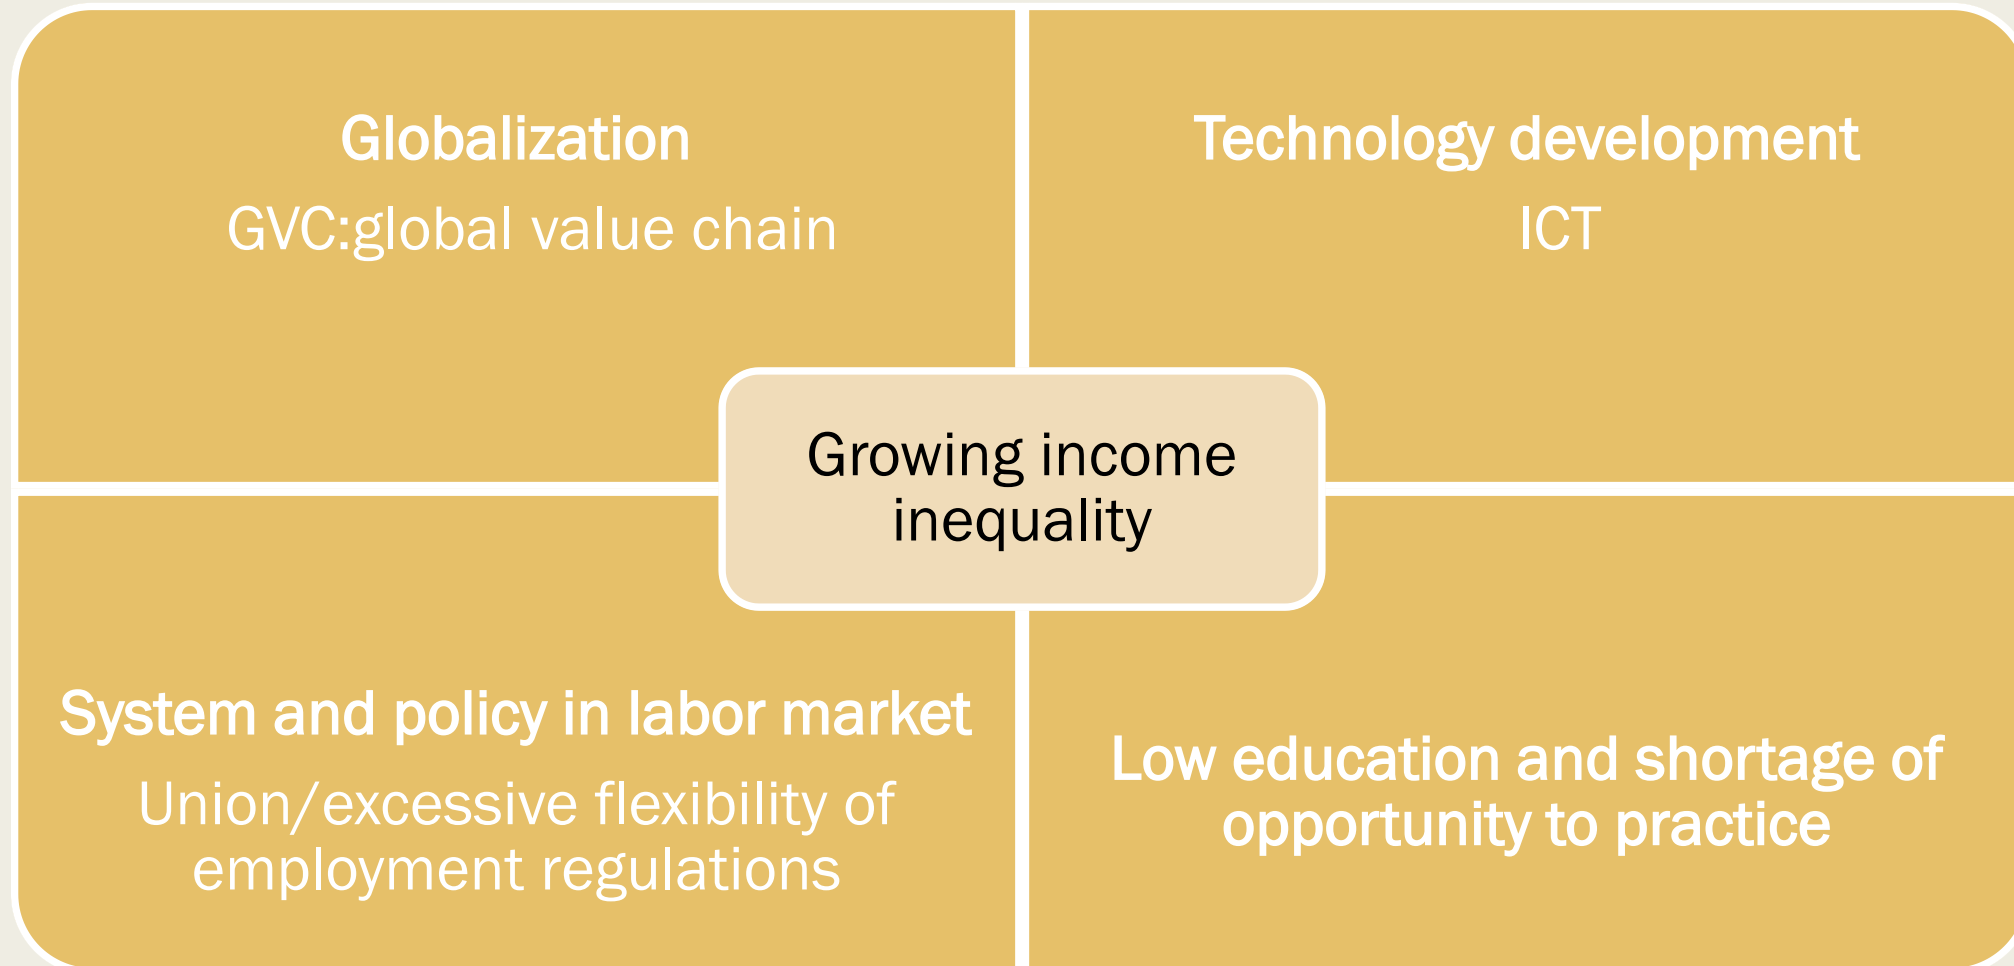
Globalization
GVC:global value chain

Technology development
ICT

Growing income inequality

System and policy in labor market
Union/excessive flexibility of employment regulations

Low education and shortage of opportunity to practice